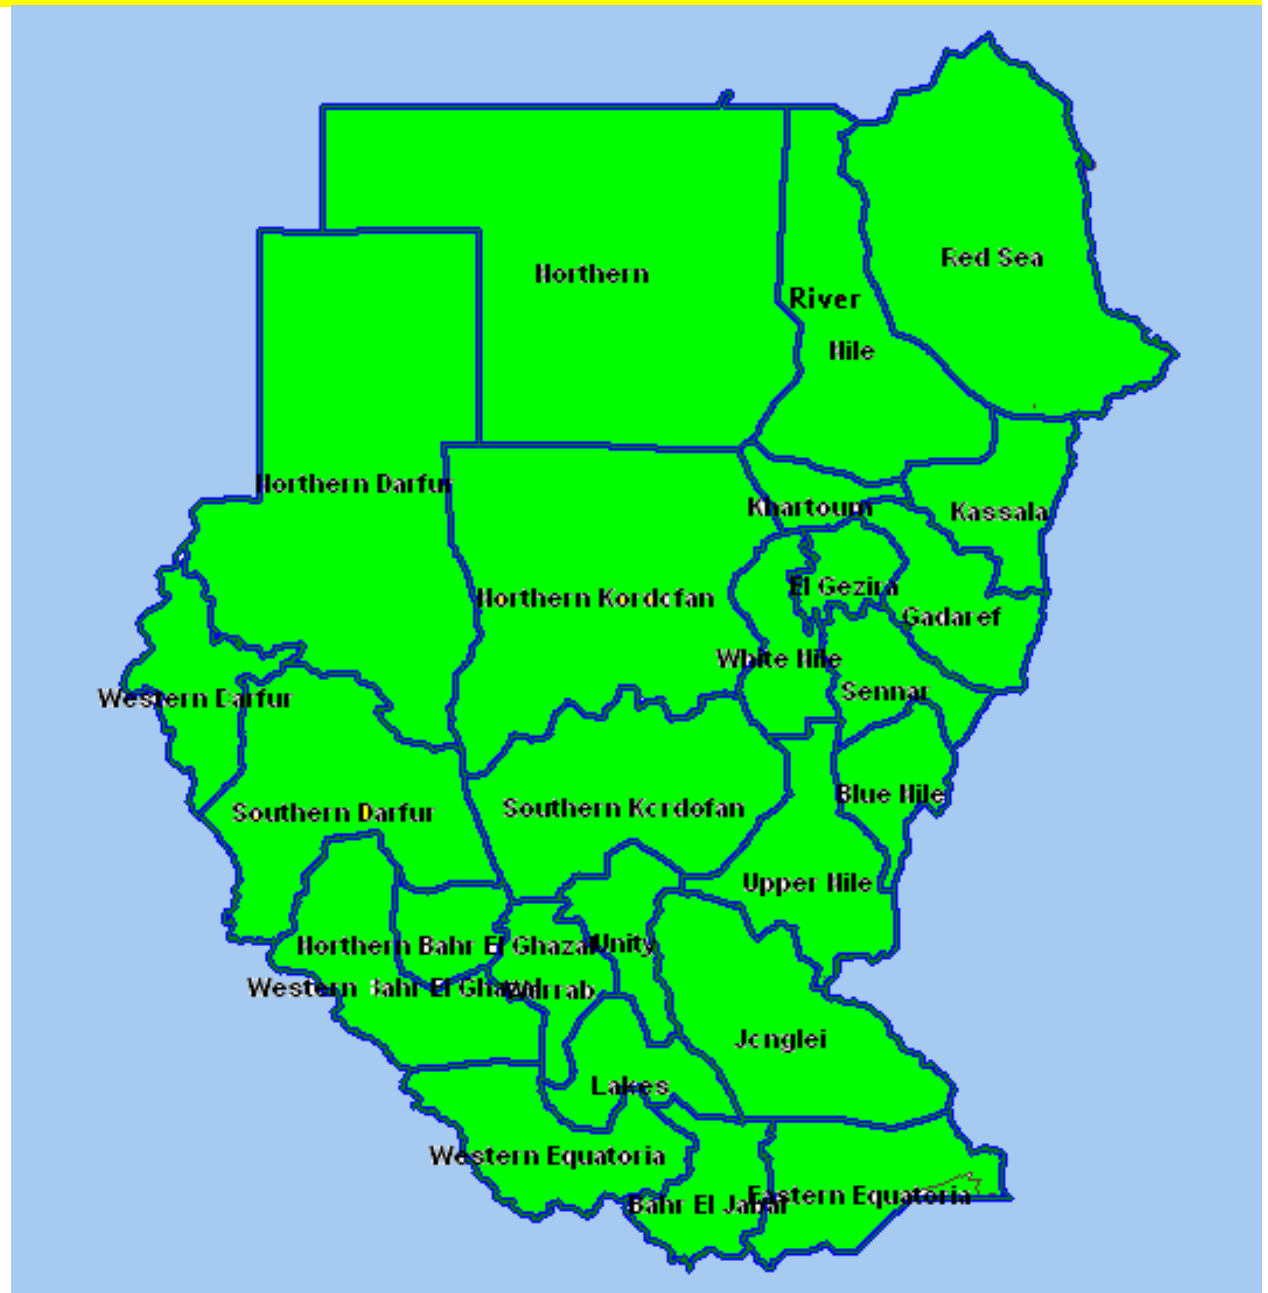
Northern
Red Sea
River Nile
Northern Darfur
Khartoum
Kassala
Northern Kordofan
El Gezira
Gadaref
White Nile
Western Darfur
Sennar
Blue Nile
Southern Darfur
Southern Kordofan
Upper Nile
Northern Bahr El Ghazal
Unity
Western Bahr El Ghazal
Warrab
Jonglei
Lakes
Western Equatoria
Bahr El Jabal
Eastern Equatoria